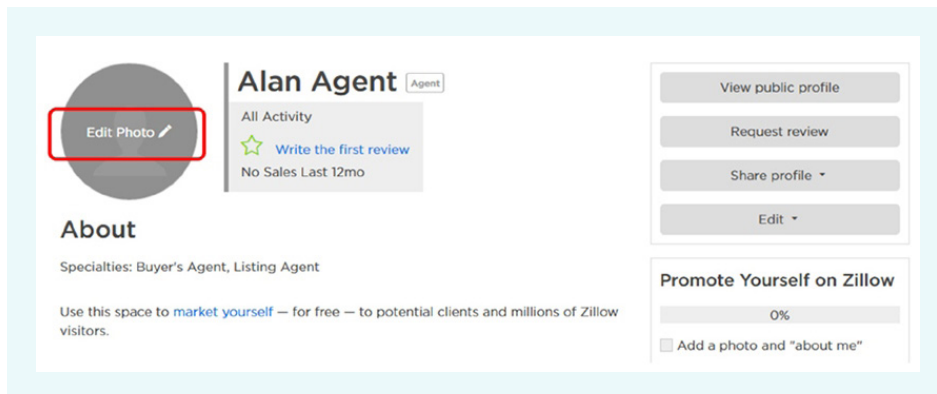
Edit Photo

Alan Agent Agent

All Activity

Write the first review

No Sales Last 12mo

View public profile

Request review

Share profile

Edit

About

Specialties: Buyer's Agent, Listing Agent

Use this space to market yourself — for free — to potential clients and millions of Zillow visitors.

Promote Yourself on Zillow

0%

Add a photo and "about me"